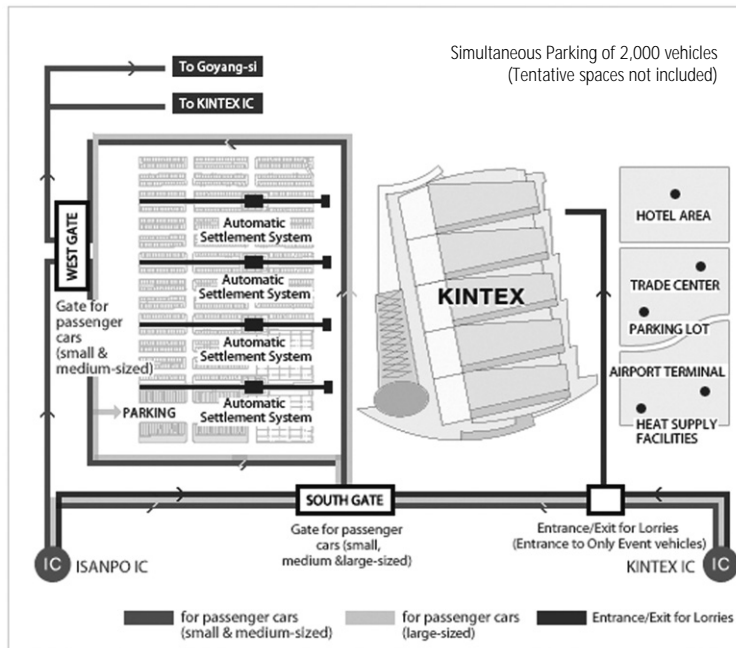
Simultaneous Parking of 2,000 vehicles
(Tentative spaces not included)

To Goyang-si

To KINTEX IC

WEST GATE

Gate for passenger cars (small & medium-sized)

Automatic Settlement System

Automatic Settlement System

Automatic Settlement System

Automatic Settlement System

PARKING

KINTEX

HOTEL AREA

TRADE CENTER

PARKING LOT

AIRPORT TERMINAL

HEAT SUPPLY FACILITIES

SOUTH GATE

Gate for passenger cars (small, medium &large-sized)

Entrance/Exit for Lorries
(Entrance to Only Event vehicles)

IC ISANPO IC

KINTEX IC IC

for passenger cars (small & medium-sized)

for passenger cars (large-sized)

Entrance/Exit for Lorries